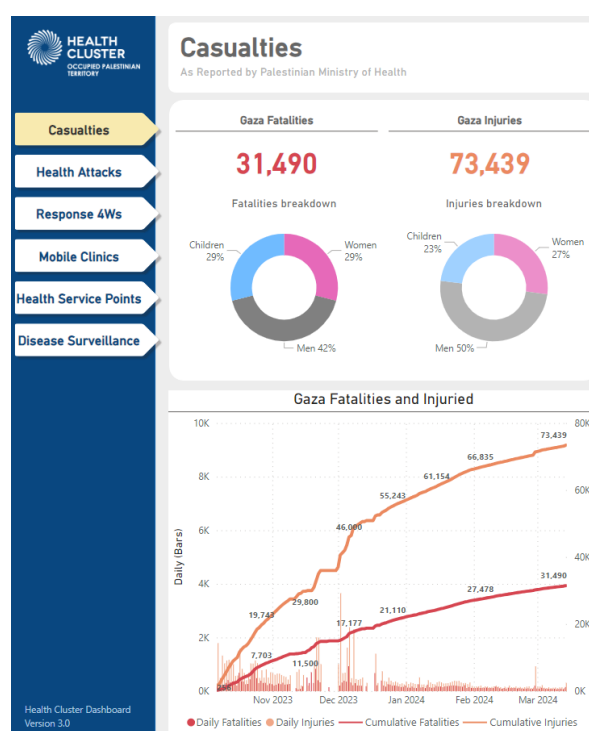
HEALTH CLUSTER
OCCUPIED PALESTINIAN TERRITORY

Casualties

Health Attacks

Response 4Ws

Mobile Clinics

Health Service Points

Disease Surveillance

Health Cluster Dashboard
Version 3.0

Casualties
As Reported by Palestinian Ministry of Health

Gaza Fatalities

31,490

Fatalities breakdown

Children 29%
Women 29%
Men 42%

Gaza Injuries

73,439

Injuries breakdown

Children 23%
Women 27%
Men 50%

Gaza Fatalities and Injuried

10K
8K
6K
4K
2K
0K

Daily (Bars)

80K
60K
40K
20K
0K

Nov 2023
Dec 2023
Jan 2024
Feb 2024
Mar 2024

73,439
66,835
61,154
55,243
46,000
29,800
19,743
7,703
11,500
17,177
21,110
27,478
31,490

Daily Fatalities
Daily Injuries
Cumulative Fatalities
Cumulative Injuries